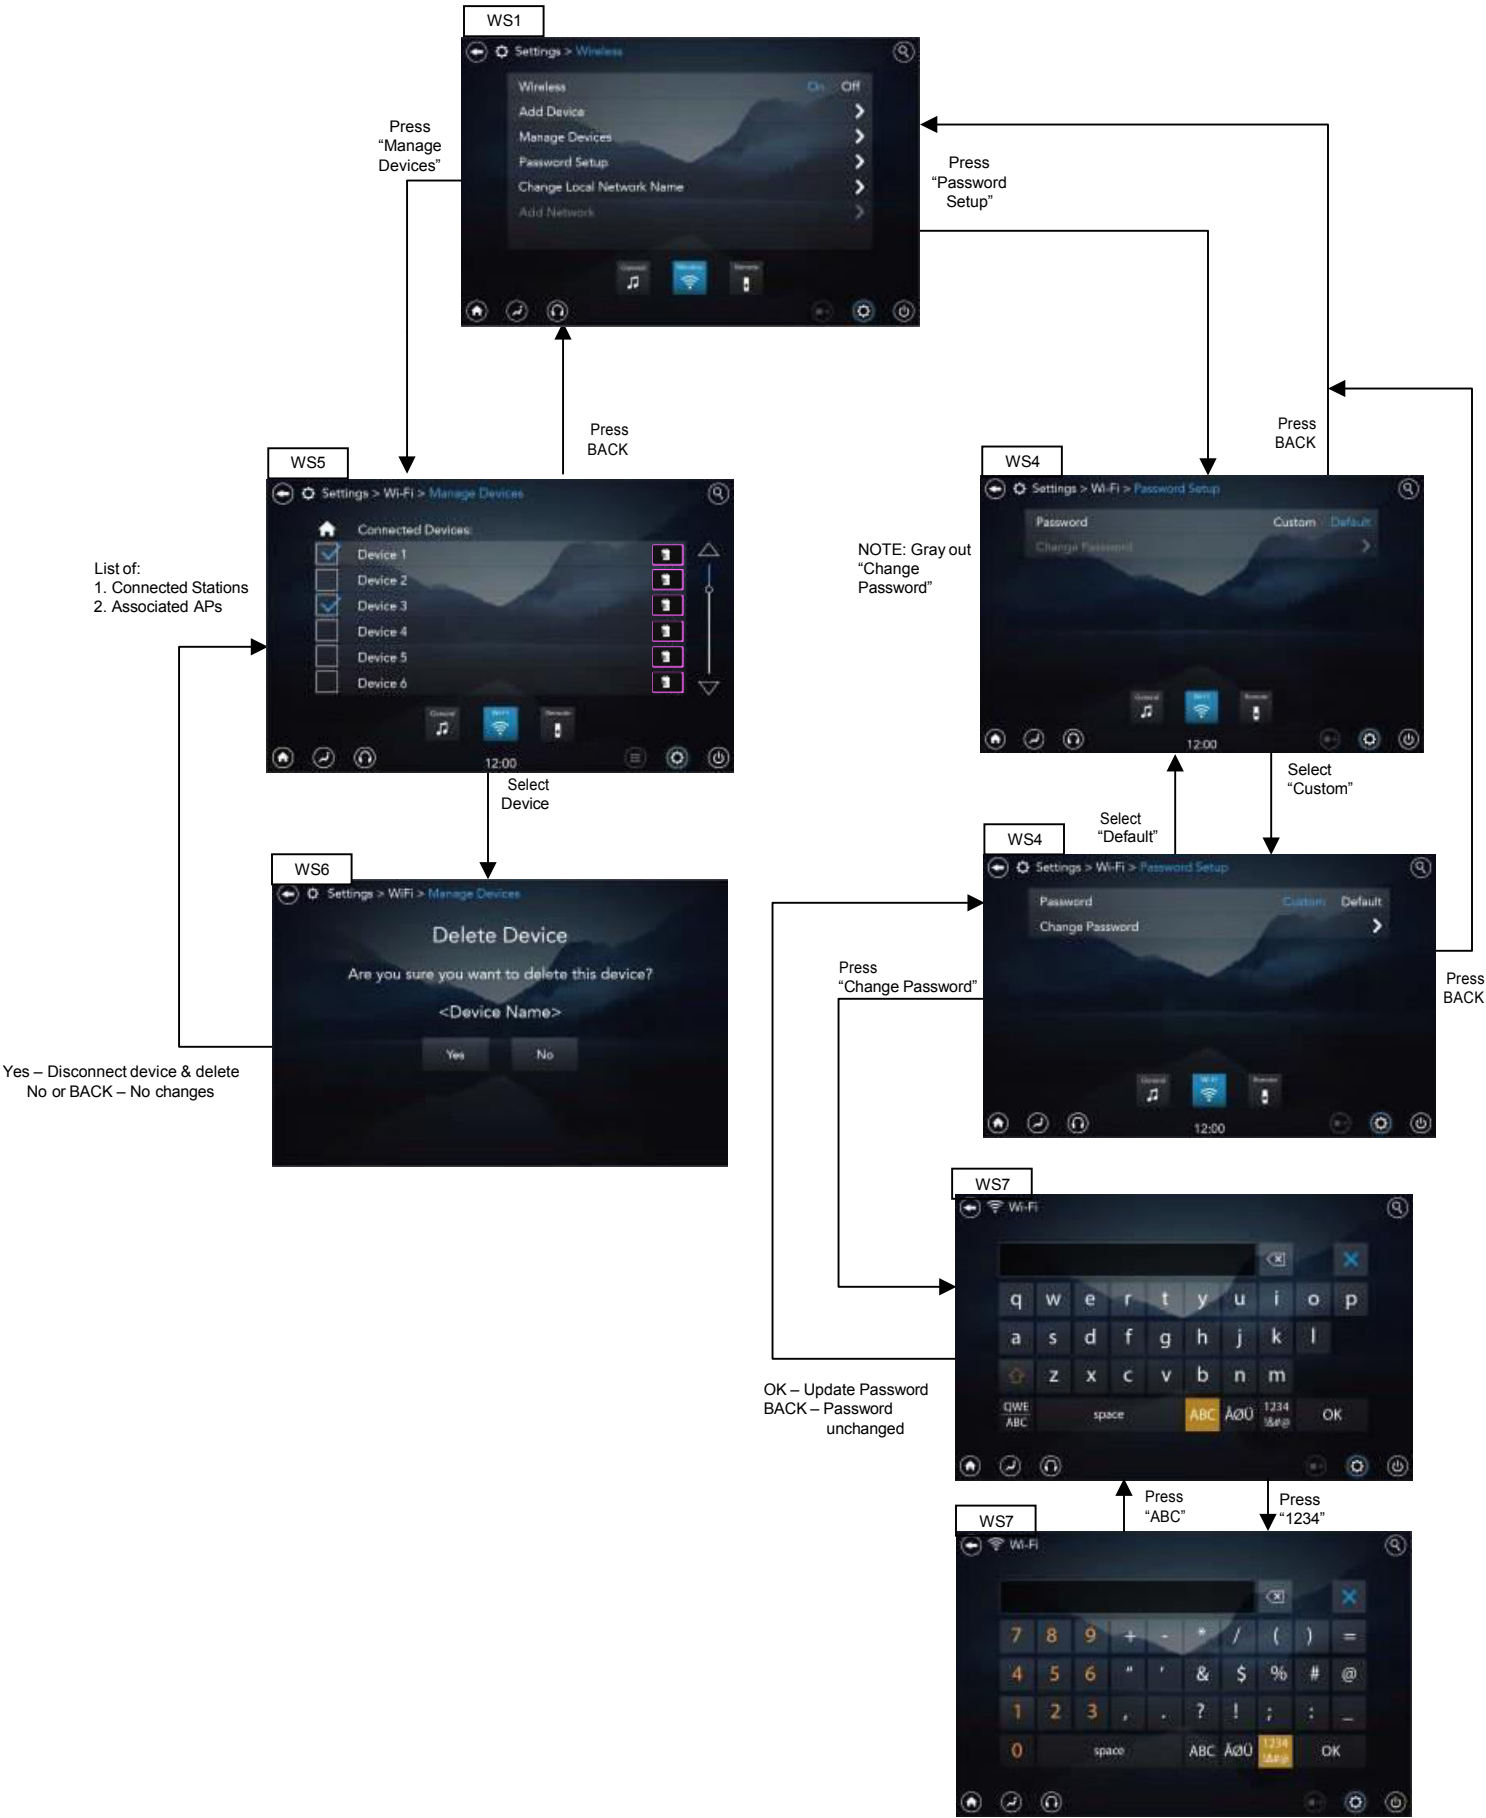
WS1

Settings > Wireless

Wireless On Off
Add Device
Manage Devices
Password Setup
Change Local Network Name
Add Network

General Wireless Remote

Press "Manage Devices"

Press "Password Setup"

Press BACK

Press BACK

WS5

Settings > Wi-Fi > Manage Devices

Connected Devices
Device 1
Device 2
Device 3
Device 4
Device 5
Device 6

General Wi-Fi Remote

12:00

List of:
1. Connected Stations
2. Associated APs

Select Device

WS6

Settings > WiFi > Manage Devices

Delete Device

Are you sure you want to delete this device?

<Device Name>

Yes No

Yes – Disconnect device & delete
No or BACK – No changes

WS4

Settings > Wi-Fi > Password Setup

Password Custom Default
Change Password

General Wi-Fi Remote

12:00

NOTE: Gray out "Change Password"

Select "Custom"

Select "Default"

WS4

Settings > Wi-Fi > Password Setup

Password Custom Default
Change Password

General Wi-Fi Remote

12:00

Press "Change Password"

Press BACK

WS7

Wi-Fi

| q | w | e | r | t | y | u | i | o | p |
|---|---|---|---|---|---|---|---|---|---|
| a | s | d | f | g | h | j | k | l | |
| | z | x | c | v | b | n | m | | |

QWE ABC space ABC ÅØÜ 1234 !&#@ OK

OK – Update Password
BACK – Password unchanged

Press "ABC"

Press "1234"

WS7

Wi-Fi

| 7 | 8 | 9 | + | - | * | / | ( | ) | = |
|---|---|---|---|---|---|---|---|---|---|
| 4 | 5 | 6 | " | ' | & | $ | % | # | @ |
| 1 | 2 | 3 | , | . | ? | ! | ; | : | _ |

0 space ABC ÅØÜ 1234 !&#@ OK